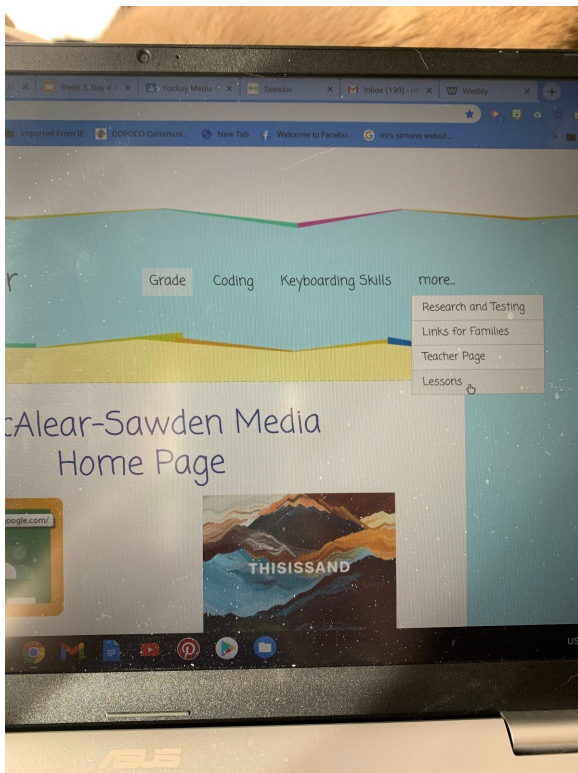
Week 3, Day 4 | Yockey Media C | Seesaw | Inbox (130) | Weebly

Imported From IE | COPOCO Communi... | New Tab | Welcome to Facebo... | mrs simons websit...

r

Grade Coding Keyboarding Skills more..

Research and Testing
Links for Families
Teacher Page
Lessons

cAlear-Sawden Media Home Page

oogle.com/

THISISSAND

US

ASUS